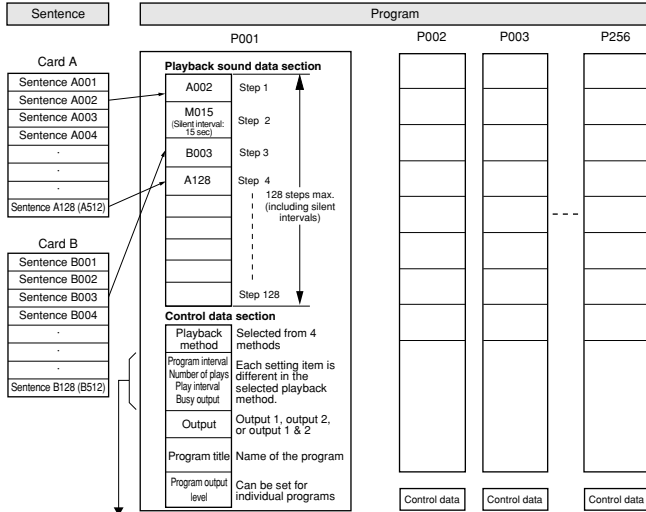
Sentence

Program

Card A

| Sentence A001 |
|---|
| Sentence A002 |
| Sentence A003 |
| Sentence A004 |
| · |
| · |
| · |
| Sentence A128 (A512) |

Card B

| Sentence B001 |
|---|
| Sentence B002 |
| Sentence B003 |
| Sentence B004 |
| · |
| · |
| · |
| Sentence B128 (B512) |

P001

Playback sound data section

A002 Step 1

M015 (Silent interval: 15 sec) Step 2

B003 Step 3

A128 Step 4

128 steps max. (including silent intervals)

Step 128

Control data section

| Playback method | Selected from 4 methods |
|---|---|
| Program interval Number of plays Play interval Busy output | Each setting item is different in the selected playback method. |
| Output | Output 1, output 2, or output 1 & 2 |
| Program title | Name of the program |
| Program output level | Can be set for individual programs |

P002

Control data

P003

Control data

P256

Control data